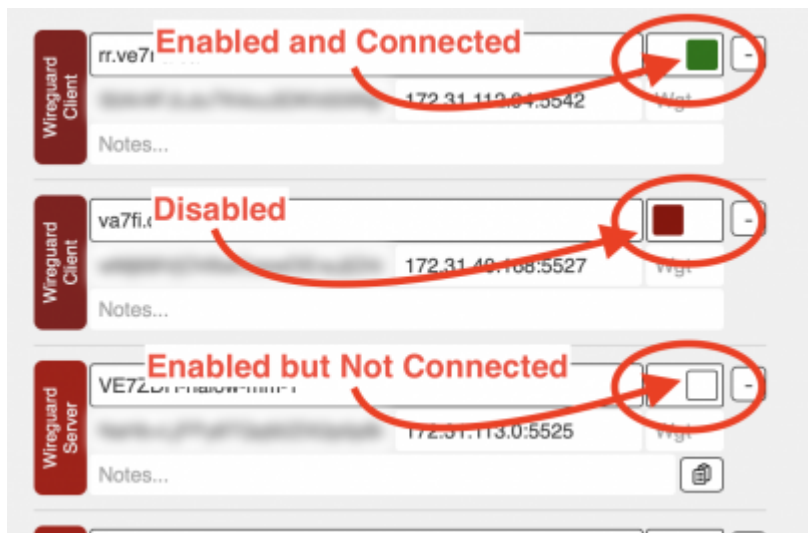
Wireguard Client
rr.ve7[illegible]
Enabled and Connected
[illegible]
172.31.112.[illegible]:5542
Wgt
Notes...
-

Wireguard Client
va7fi.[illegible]
Disabled
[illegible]
172.31.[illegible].168:5527
Wgt
Notes...
-

Wireguard Server
VE7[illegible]
Enabled but Not Connected
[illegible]
172.31.113.0:5525
Wgt
Notes...
-